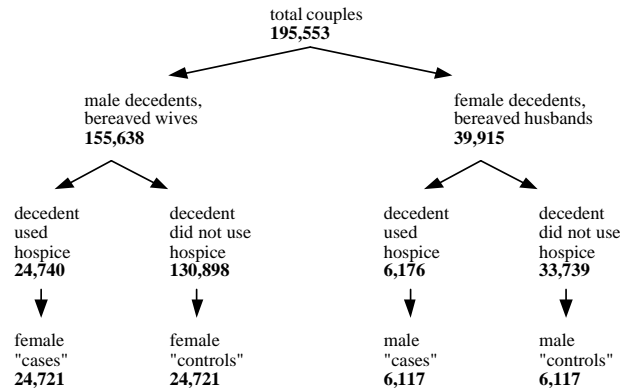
total couples
**195,553**

male decedents, bereaved wives
**155,638**

female decedents, bereaved husbands
**39,915**

decedent used hospice
**24,740**

decedent did not use hospice
**130,898**

decedent used hospice
**6,176**

decedent did not use hospice
**33,739**

female "cases"
**24,721**

female "controls"
**24,721**

male "cases"
**6,117**

male "controls"
**6,117**